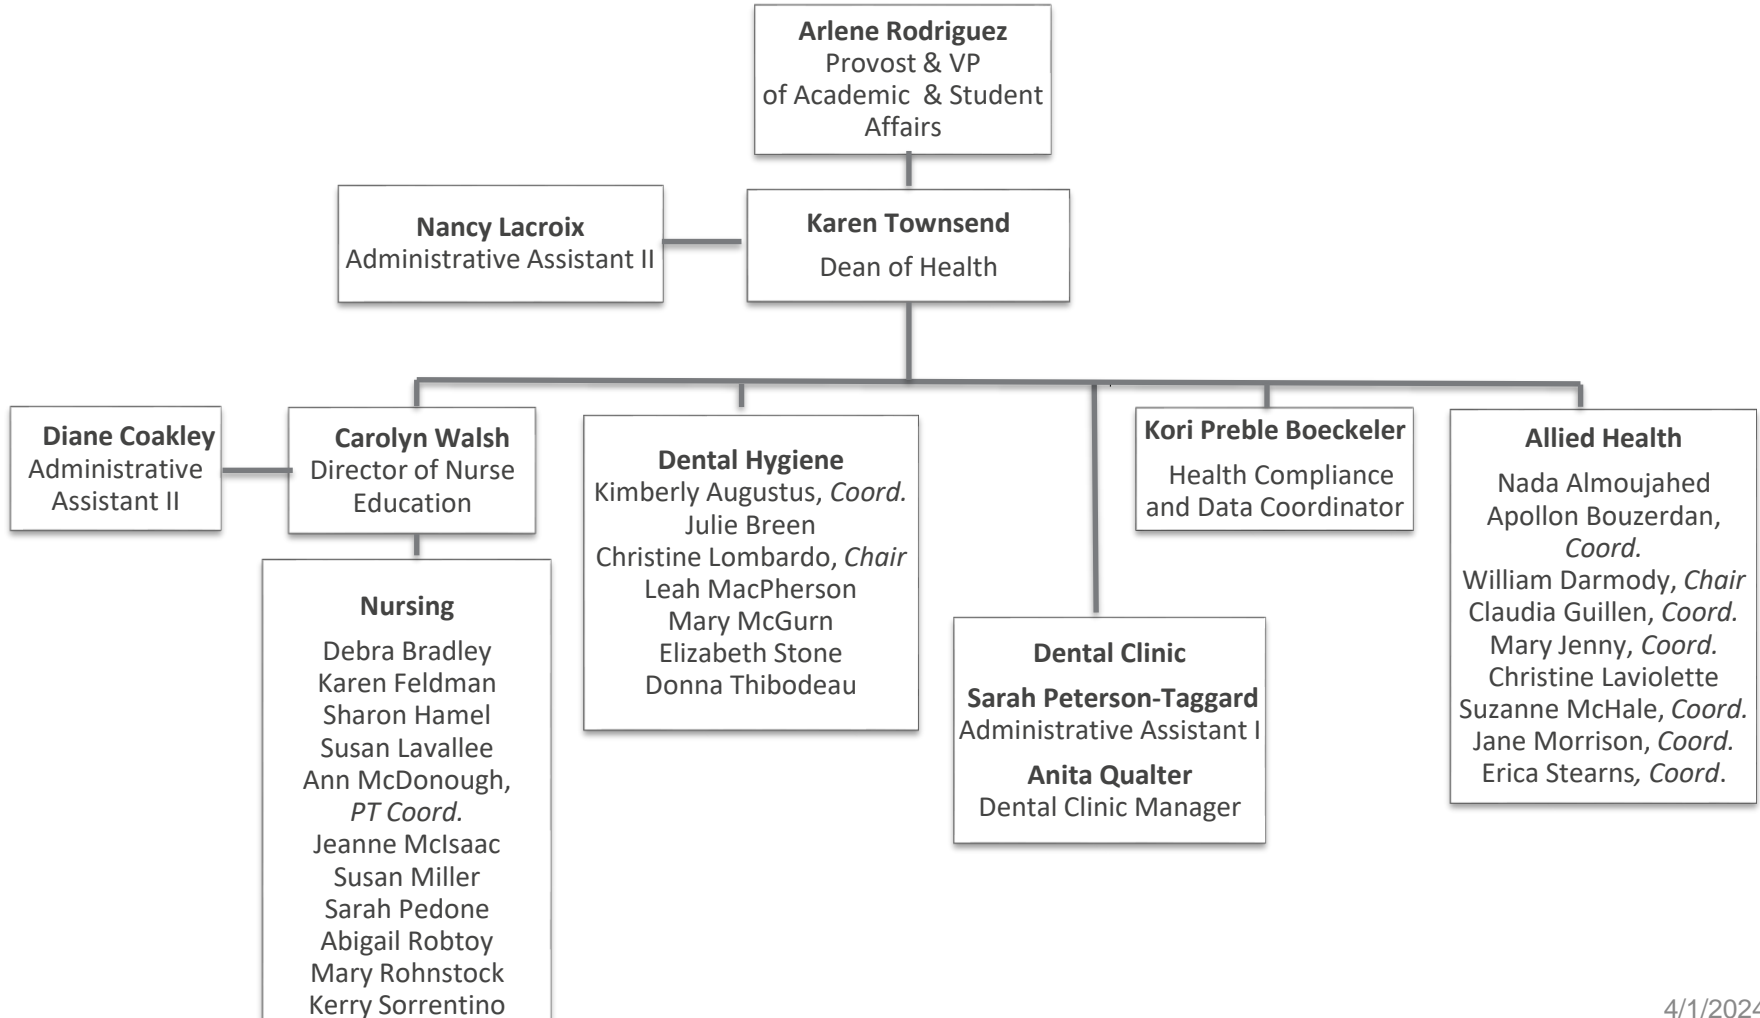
Arlene Rodriguez
Provost & VP of Academic & Student Affairs

Nancy Lacroix
Administrative Assistant II

Karen Townsend
Dean of Health

Diane Coakley
Administrative Assistant II

Carolyn Walsh
Director of Nurse Education

Nursing
Debra Bradley
Karen Feldman
Sharon Hamel
Susan Lavallee
Ann McDonough, PT Coord.
Jeanne McIsaac
Susan Miller
Sarah Pedone
Abigail Robtoy
Mary Rohnstock
Kerry Sorrentino

Dental Hygiene
Kimberly Augustus, Coord.
Julie Breen
Christine Lombardo, Chair
Leah MacPherson
Mary McGurn
Elizabeth Stone
Donna Thibodeau

Dental Clinic
Sarah Peterson-Taggard
Administrative Assistant I
Anita Qualter
Dental Clinic Manager

Kori Preble Boeckeler
Health Compliance and Data Coordinator

Allied Health
Nada Almoujahed
Apollon Bouzerdan, Coord.
William Darmody, Chair
Claudia Guillen, Coord.
Mary Jenny, Coord.
Christine Laviolette
Suzanne McHale, Coord.
Jane Morrison, Coord.
Erica Stearns, Coord.

4/1/2024